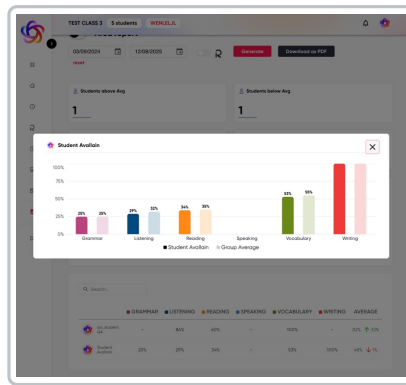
TEST CLASS 3 | 5 students | WENLEL.IL

03/09/2024
12/08/2025
Generate
Download as PDF
Reset

Students above Avg
1

Students below Avg
1

Student Avallain

100%
75%
50%
25%
0%

25% 25%
Grammar

29% 32%
Listening

34% 35%
Reading

Speaking

53% 55%
Vocabulary

Writing

■ Student Avallain ■ Group Average

Q Search...

■ GRAMMAR ■ LISTENING ■ READING ■ SPEAKING ■ VOCABULARY ■ WRITING AVERAGE

- 84% 46% - 100% - 82% ↑ 5%

Student Avallain 25% 29% 34% - 53% 100% 48% ↓ 1%